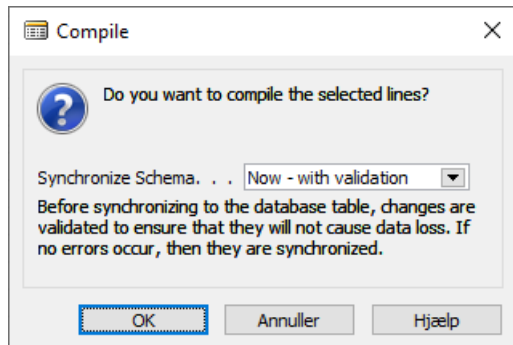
Compile

Do you want to compile the selected lines?

Synchronize Schema. . . Now - with validation

Before synchronizing to the database table, changes are validated to ensure that they will not cause data loss. If no errors occur, then they are synchronized.

OK Annuller Hjælp